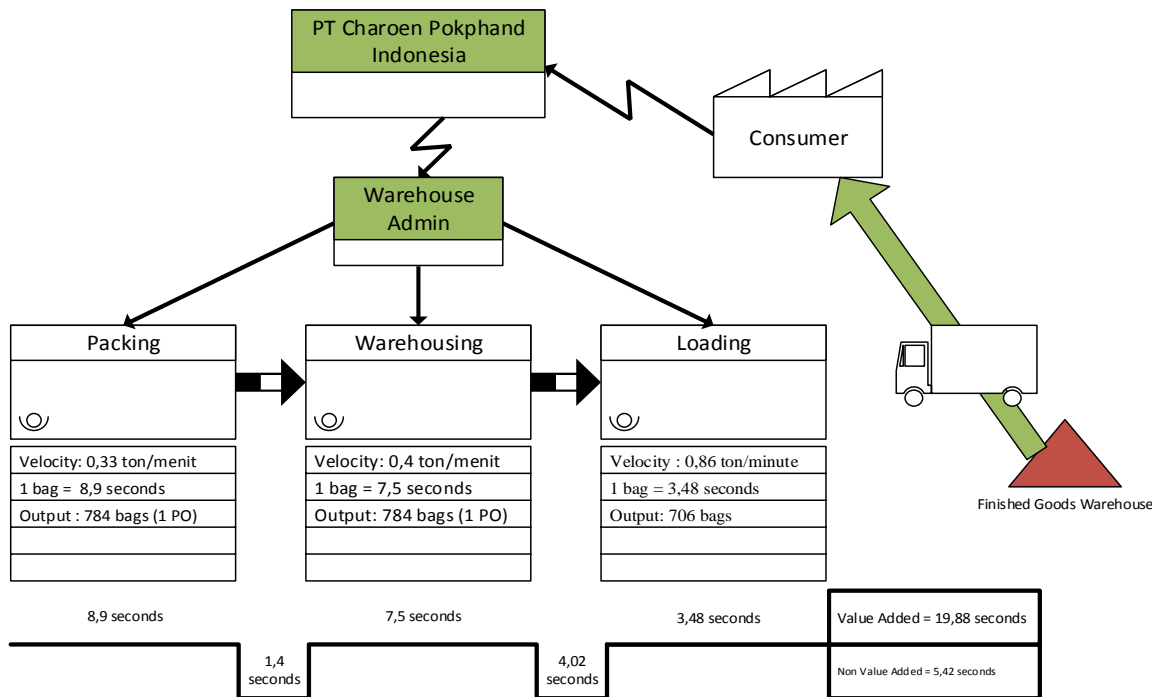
PT Charoen Pokphand Indonesia

Consumer

Warehouse Admin

Packing

Warehousing

Loading

Velocity: 0,33 ton/menit
1 bag = 8,9 seconds
Output : 784 bags (1 PO)

Velocity: 0,4 ton/menit
1 bag = 7,5 seconds
Output: 784 bags (1 PO)

Velocity : 0,86 ton/minute
1 bag = 3,48 seconds
Output: 706 bags

Finished Goods Warehouse

8,9 seconds

7,5 seconds

3,48 seconds

Value Added = 19,88 seconds

1,4 seconds

4,02 seconds

Non Value Added = 5,42 seconds